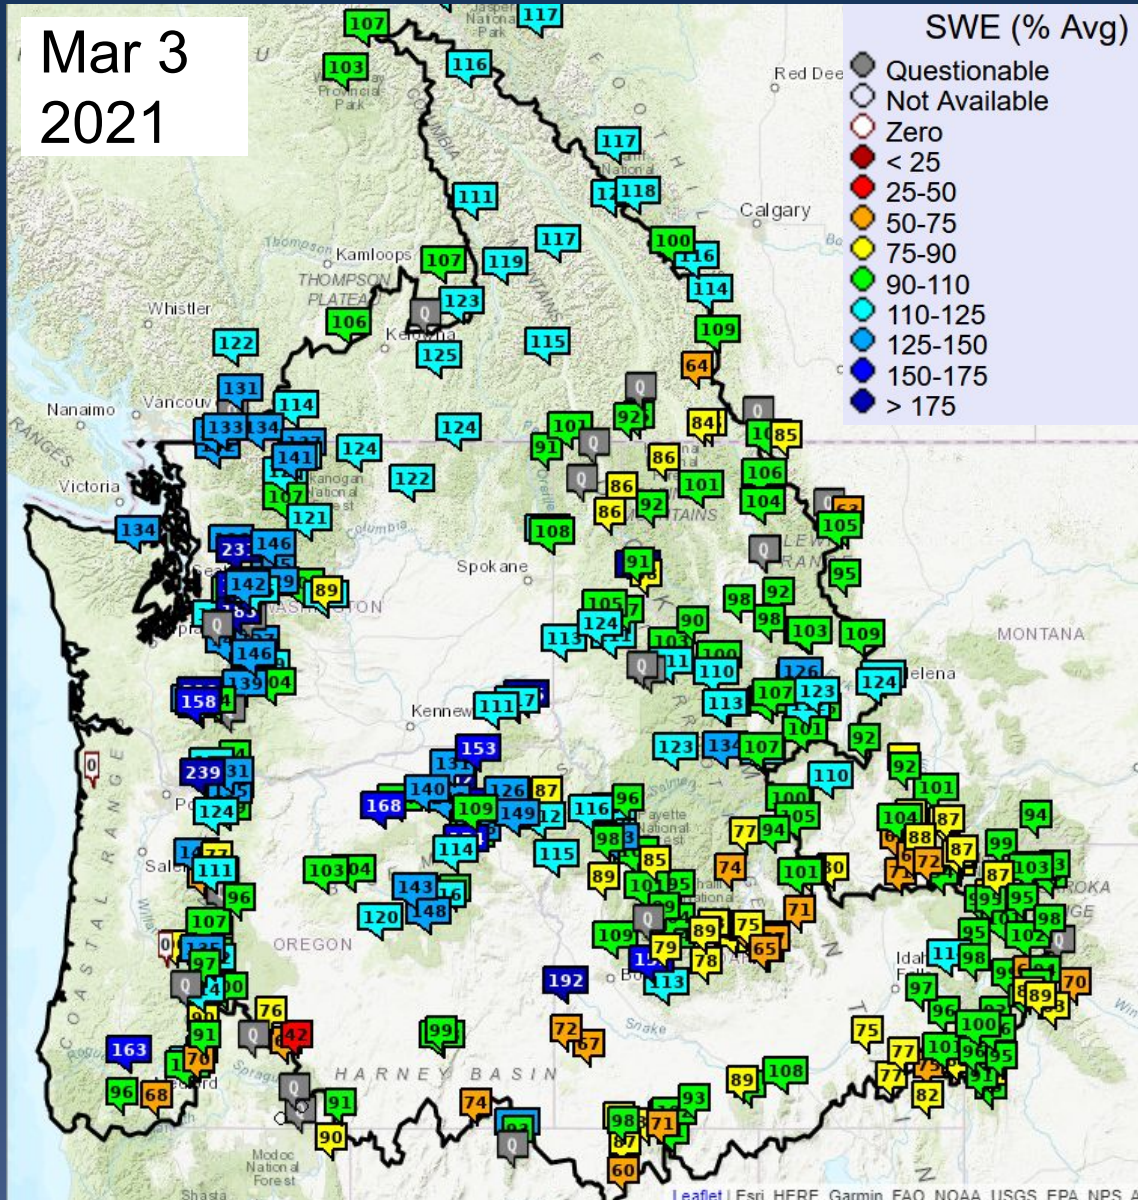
Mar 3
2021

SWE (% Avg)
Questionable
Not Available
Zero
< 25
25-50
50-75
75-90
90-110
110-125
125-150
150-175
> 175

107 117 103 116 117 118 111 117 100 116 107 119 114 123 109 106 115 125 122 64 131 114 133 134 124 124 92 101 84 85 91 141 86 106 122 101 107 86 92 104 134 121 108 105 231 146 142 89 91 95 105 98 92 124 98 103 109 113 90 146 110 124 158 107 123 113 101 92 153 239 131 168 140 126 87 123 134 107 110 124 109 149 116 96 92 101 104 87 94 114 98 77 94 115 88 87 99 103 104 85 74 101 89 72 87 143 148 120 111 96 95 71 75 98 107 109 89 65 79 102 97 78 113 98 97 192 76 70 96 75 99 72 67 91 100 163 70 77 96 95 68 96 91 89 108 82 74 93 90 98 71 87 60

Jasper National Park
Provincial Park
Red Deer
Calgary
Kamloops
THOMPSON PLATEAU
Whistler
Kelowna
Nanaimo
Vancouver
RANGES
Victoria
Okanogan National Forest
Columbia
MOUNTAINS
Spokane
WASHINGTON
MONTANA
Helena
Kennewick
Salmon
Payette National Forest
OREGON
Salem
COASTAL RANGE
Idaho Falls
Snake
HARNEY BASIN
Modoc National Forest
Shasta
Q
0

Leaflet | Esri, HERE, Garmin, FAO, NOAA, USGS, EPA, NPS